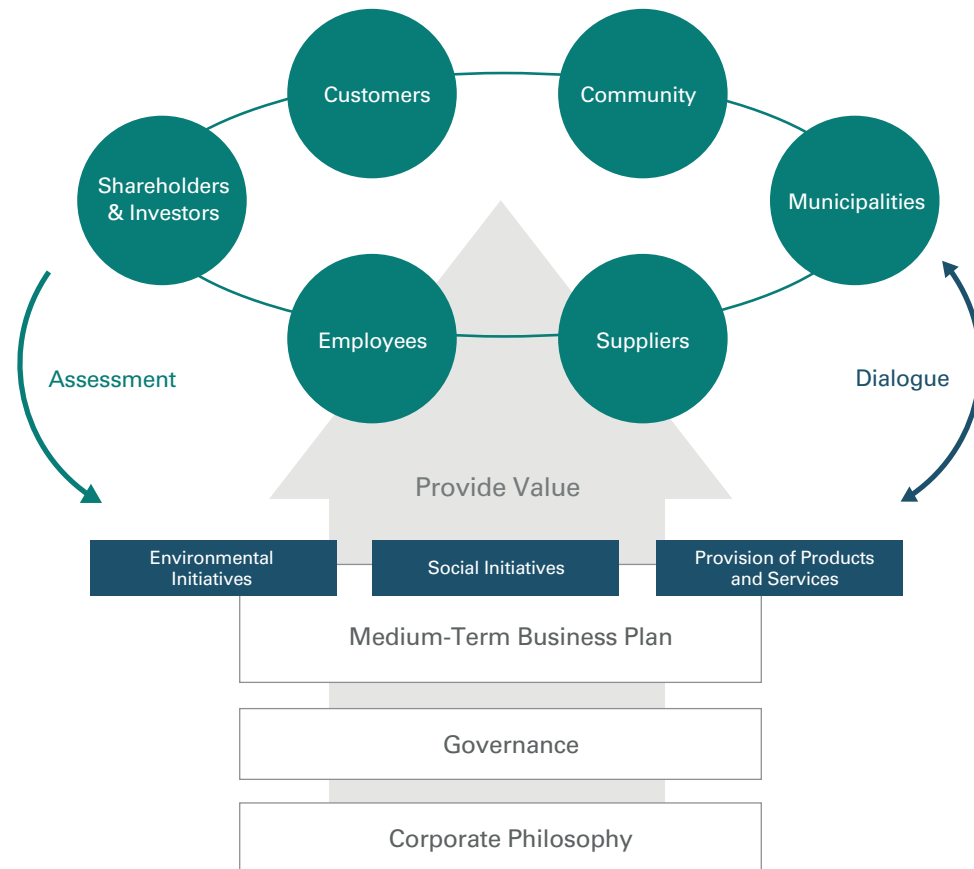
Customers

Community

Shareholders & Investors

Municipalities

Employees

Suppliers

Assessment

Dialogue

Provide Value

Environmental Initiatives

Social Initiatives

Provision of Products and Services

Medium-Term Business Plan

Governance

Corporate Philosophy